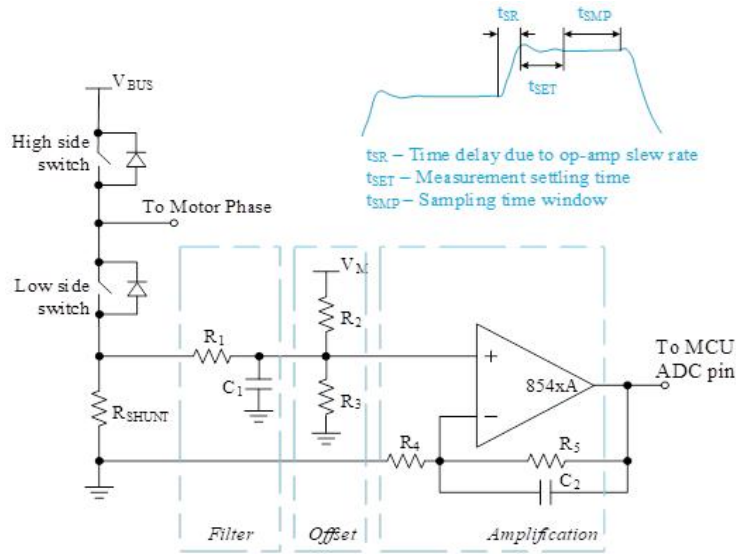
$t_{SR}$

$t_{SMP}$

$t_{SET}$

$V_{BUS}$

High side switch

$t_{SR}$ – Time delay due to op-amp slew rate
$t_{SET}$ – Measurement settling time
$t_{SMP}$ – Sampling time window

To Motor Phase

Low side switch

$V_M$

$R_2$

$R_1$

$C_1$

$R_3$

$R_{SHUNT}$

+

−

854xA

To MCU ADC pin

$R_4$

$R_5$

$C_2$

Filter

Offset

Amplification